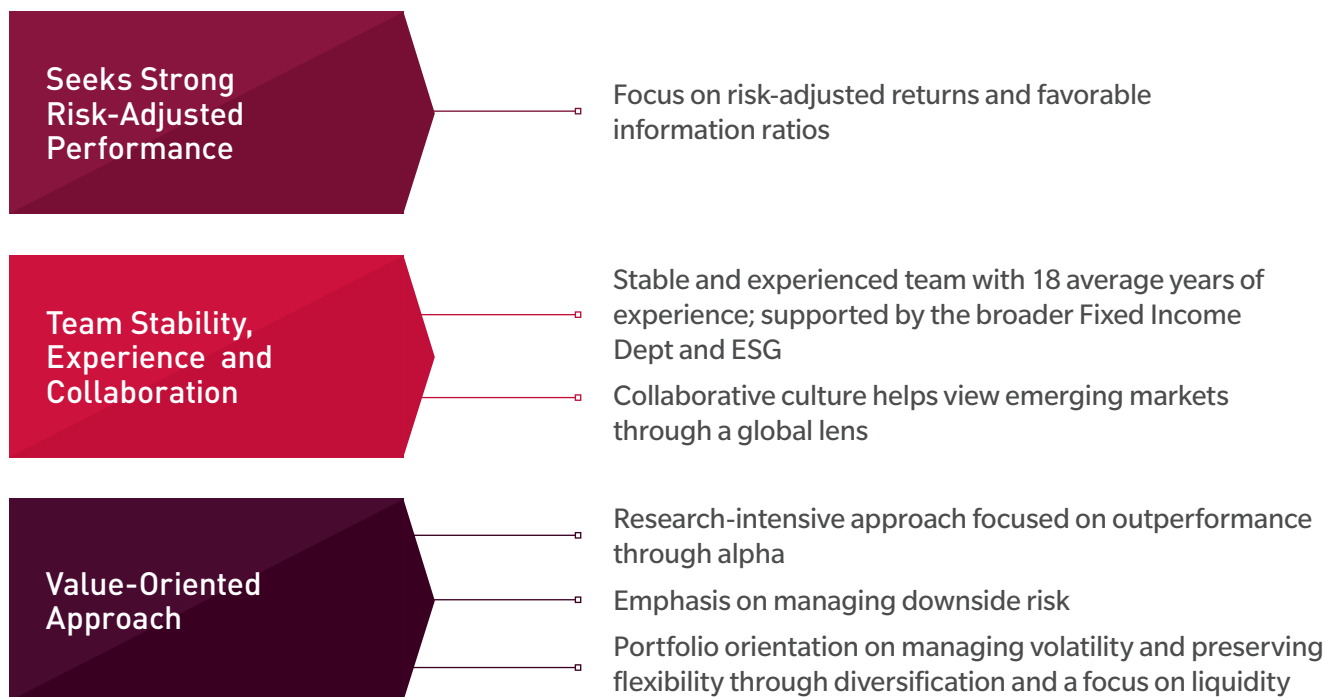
Seeks Strong Risk-Adjusted Performance

Focus on risk-adjusted returns and favorable information ratios

Team Stability, Experience and Collaboration

Stable and experienced team with 18 average years of experience; supported by the broader Fixed Income Dept and ESG

Collaborative culture helps view emerging markets through a global lens

Value-Oriented Approach

Research-intensive approach focused on outperformance through alpha

Emphasis on managing downside risk

Portfolio orientation on managing volatility and preserving flexibility through diversification and a focus on liquidity